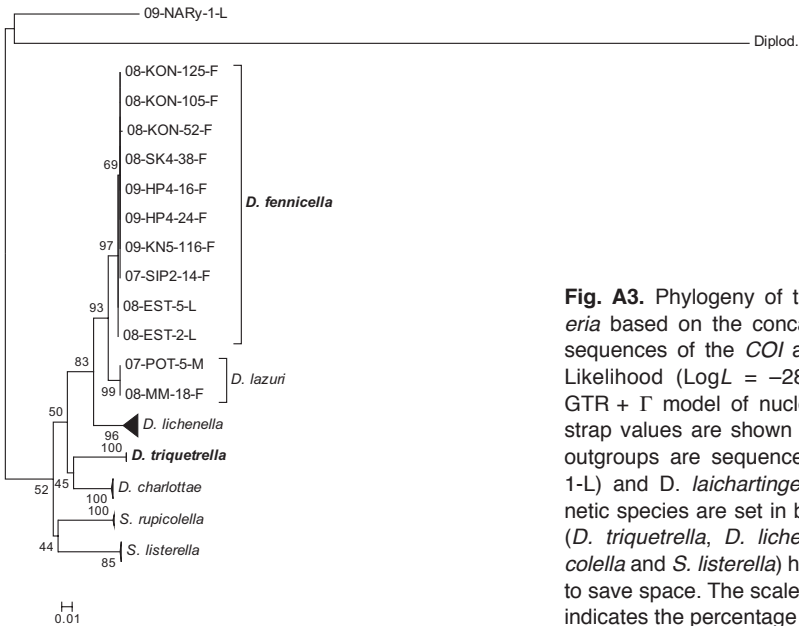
09-NARy-1-L

Diplod.

08-KON-125-F
08-KON-105-F
08-KON-52-F
69
08-SK4-38-F
09-HP4-16-F
09-HP4-24-F
*D. fennicella*
97
09-KN5-116-F
07-SIP2-14-F
93
08-EST-5-L
08-EST-2-L
83
07-POT-5-M
99
08-MM-18-F
*D. lazuri*
50
*D. lichenella*
96
100
*D. triquetrella*
52
45
*D. charlottae*
100
100
*S. rupicolella*
44
*S. listerella*
85

0.01

**Fig. A3.** Phylogeny of t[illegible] *eria* based on the conca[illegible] sequences of the *COI* a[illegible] Likelihood (Log*L* = –28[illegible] GTR + Γ model of nucle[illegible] strap values are shown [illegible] outgroups are sequence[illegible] 1-L) and D. *laicharting*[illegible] netic species are set in b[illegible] (*D. triquetrella*, *D. liche*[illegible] *colella* and *S. listerella*) h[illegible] to save space. The scale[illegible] indicates the percentage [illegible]